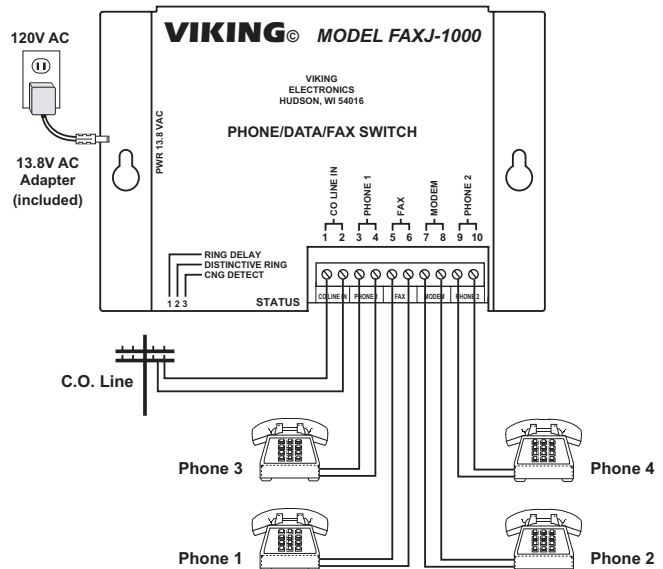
120V AC

13.8V AC Adapter (included)

VIKING© MODEL FAXJ-1000

VIKING
ELECTRONICS
HUDSON, WI 54016

PWR 13.8 VAC

PHONE/DATA/FAX SWITCH

CO LINE IN
PHONE 1
FAX
MODEM
PHONE 2

1 2 3 4 5 6 7 8 9 10

RING DELAY
DISTINCTIVE RING
CNG DETECT
1 2 3

STATUS

CO LINE IN
PHONE 1
FAX
MODEM
PHONE 2

C.O. Line

Phone 3

Phone 4

Phone 1

Phone 2